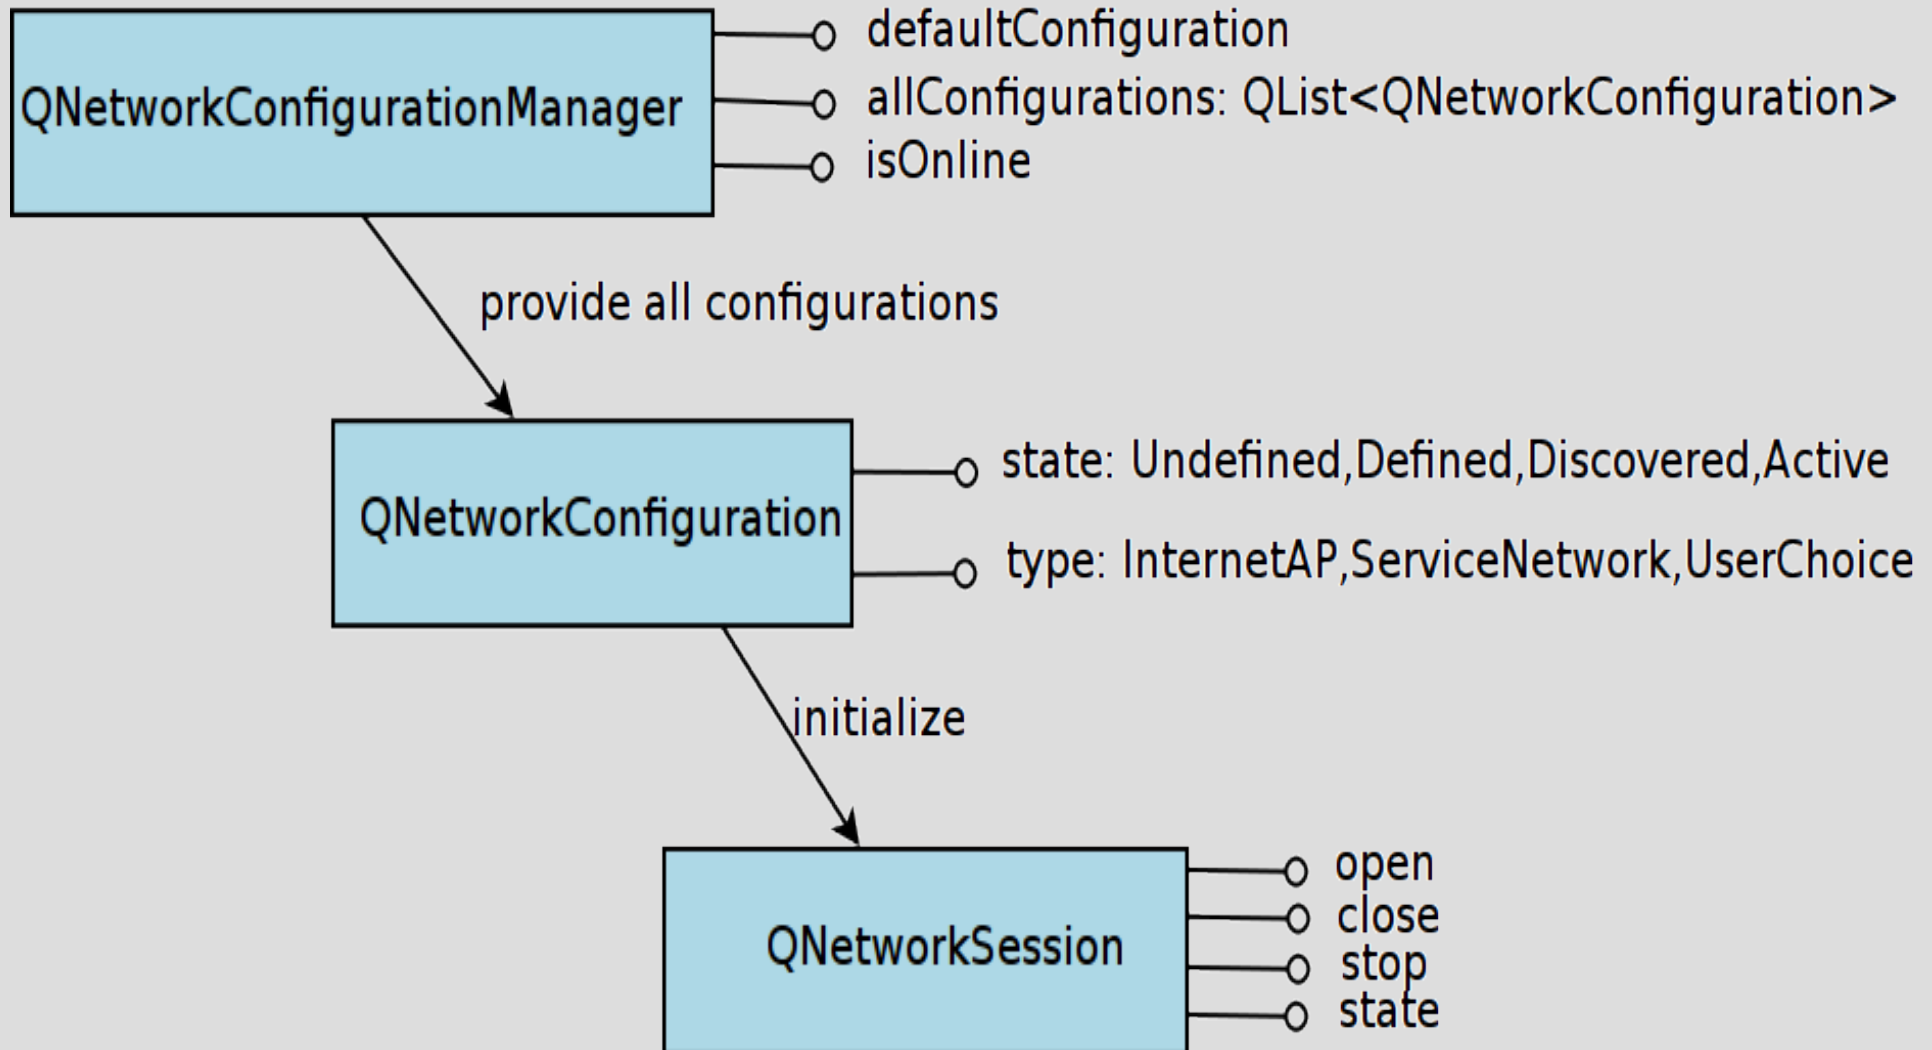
QNetworkConfigurationManager

defaultConfiguration
allConfigurations: QList<QNetworkConfiguration>
isOnline

provide all configurations

QNetworkConfiguration

state: Undefined,Defined,Discovered,Active
type: InternetAP,ServiceNetwork,UserChoice

initialize

QNetworkSession

open
close
stop
state